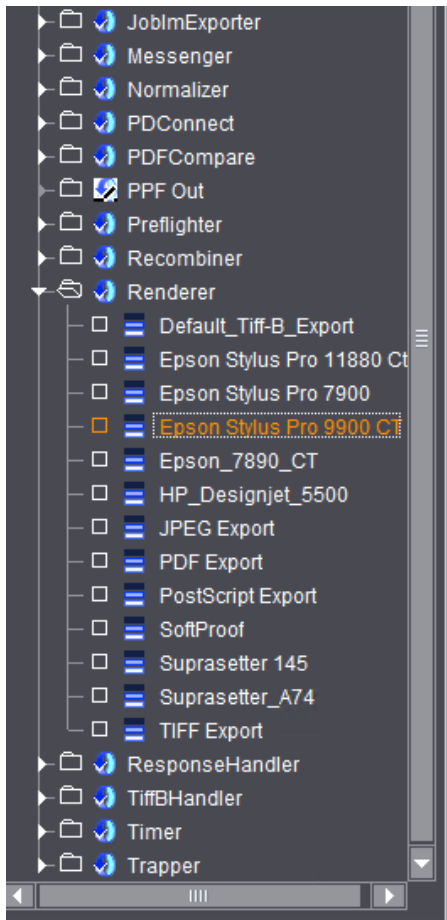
JobImExporter
Messenger
Normalizer
PDConnect
PDFCompare
PPF Out
Preflighter
Recombiner
Renderer
Default_Tiff-B_Export
Epson Stylus Pro 11880 Ct
Epson Stylus Pro 7900
Epson Stylus Pro 9900 CT
Epson_7890_CT
HP_Designjet_5500
JPEG Export
PDF Export
PostScript Export
SoftProof
Suprasetter 145
Suprasetter_A74
TIFF Export
ResponseHandler
TiffBHandler
Timer
Trapper